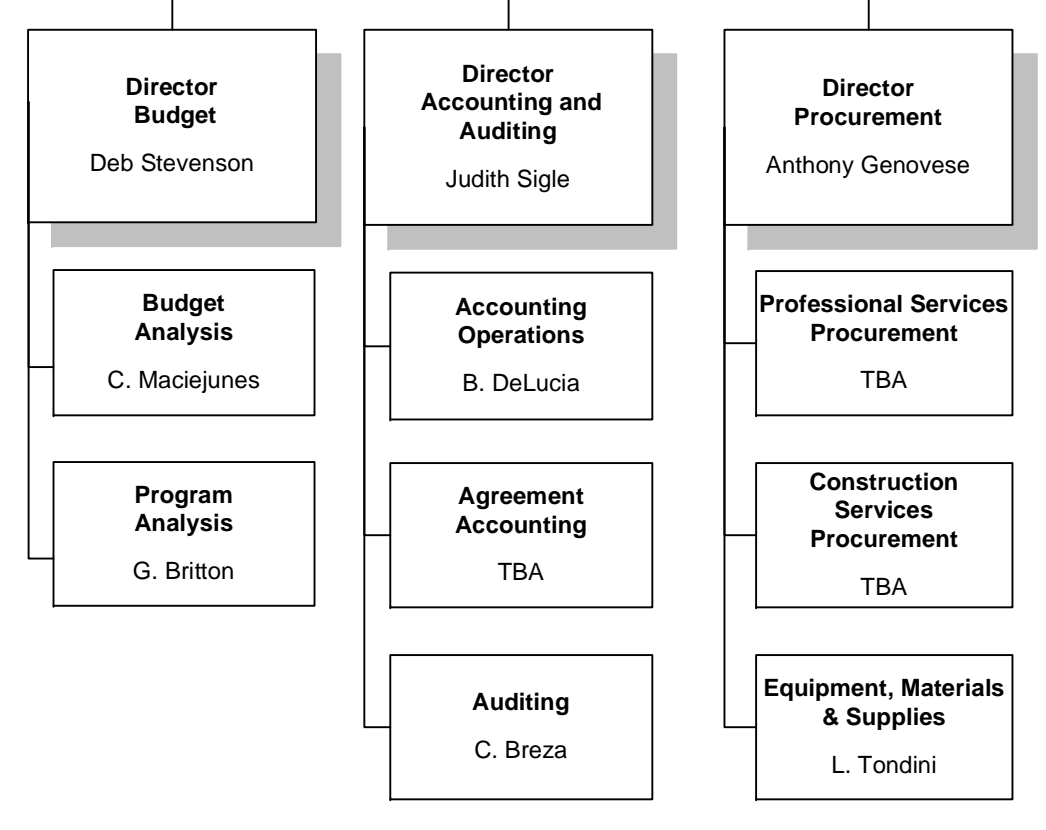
Director Budget
Deb Stevenson

Budget Analysis
C. Maciejunes

Program Analysis
G. Britton

Director Accounting and Auditing
Judith Sigle

Accounting Operations
B. DeLucia

Agreement Accounting
TBA

Auditing
C. Breza

Director Procurement
Anthony Genovese

Professional Services Procurement
TBA

Construction Services Procurement
TBA

Equipment, Materials & Supplies
L. Tondini